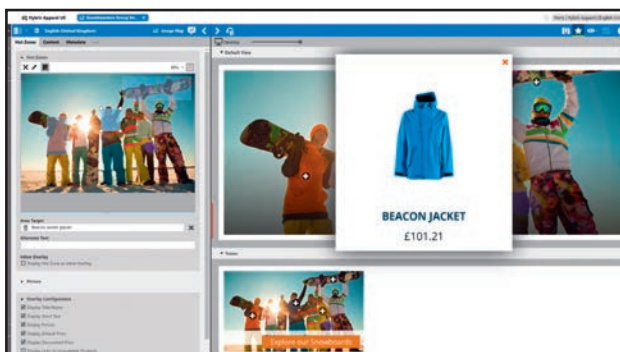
BEACON JACKET

£101.21

Hybris Apparel UK

Default View

Hot Zones

Content

Websites

English United Kingdom

Image Map

Area Target

Beacon jacket

Alternate Text

Inline Overlay

Display Hot Zone as inline Overlay

Overlay Configuration

Display Title Name

Display Short Text

Display Prices

Display Default Price

Display Discounted Price

Explore our Snowboards